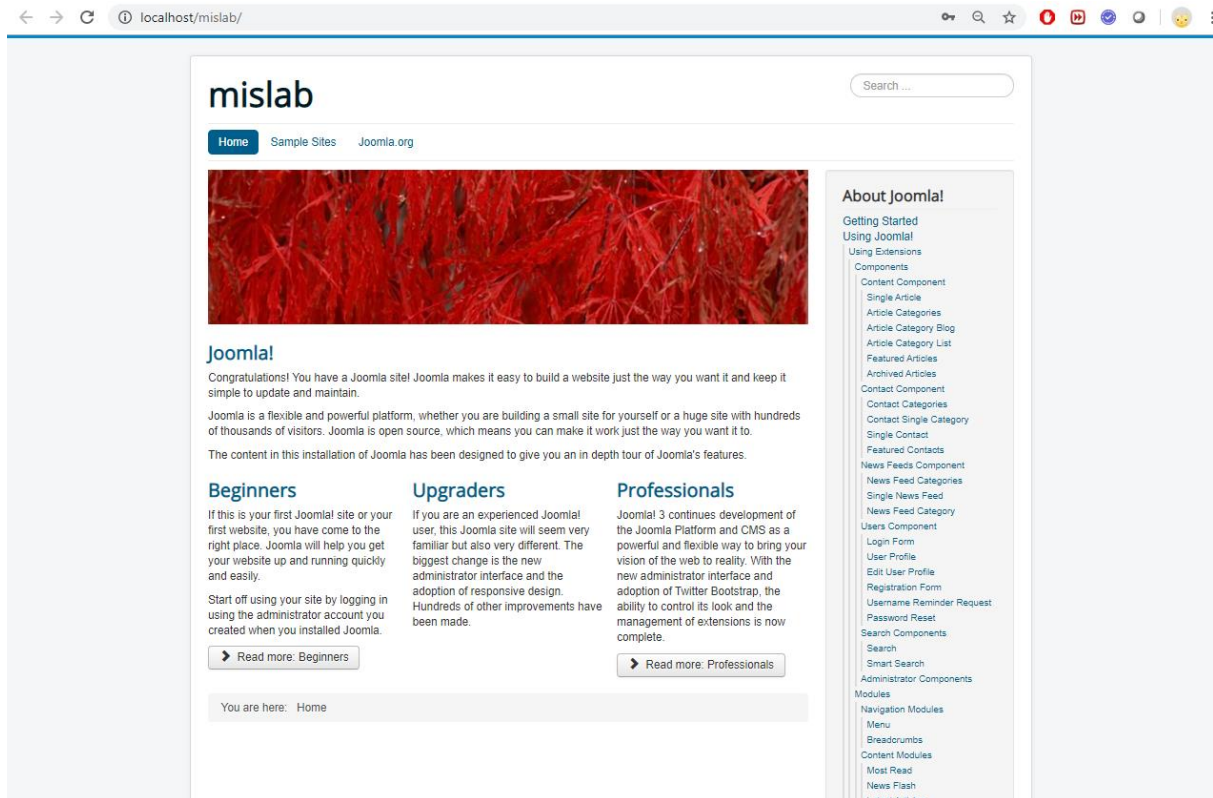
localhost/mislab/

mislab

Search ...

Home Sample Sites Joomla.org

Joomla!

Congratulations! You have a Joomla site! Joomla makes it easy to build a website just the way you want it and keep it simple to update and maintain.

Joomla is a flexible and powerful platform, whether you are building a small site for yourself or a huge site with hundreds of thousands of visitors. Joomla is open source, which means you can make it work just the way you want it to.

The content in this installation of Joomla has been designed to give you an in depth tour of Joomla's features.

Beginners

If this is your first Joomla! site or your first website, you have come to the right place. Joomla will help you get your website up and running quickly and easily.

Start off using your site by logging in using the administrator account you created when you installed Joomla.

Read more: Beginners

Upgraders

If you are an experienced Joomla! user, this Joomla site will seem very familiar but also very different. The biggest change is the new administrator interface and the adoption of responsive design. Hundreds of other improvements have been made.

Professionals

Joomla! 3 continues development of the Joomla Platform and CMS as a powerful and flexible way to bring your vision of the web to reality. With the new administrator interface and adoption of Twitter Bootstrap, the ability to control its look and the management of extensions is now complete.

Read more: Professionals

You are here: Home

About Joomla!

Getting Started
Using Joomla!
Using Extensions
Components
Content Component
Single Article
Article Categories
Article Category Blog
Article Category List
Featured Articles
Archived Articles
Contact Component
Contact Categories
Contact Single Category
Single Contact
Featured Contacts
News Feeds Component
News Feed Categories
Single News Feed
News Feed Category
Users Component
Login Form
User Profile
Edit User Profile
Registration Form
Username Reminder Request
Password Reset
Search Components
Search
Smart Search
Administrator Components
Modules
Navigation Modules
Menu
Breadcrumbs
Content Modules
Most Read
News Flash